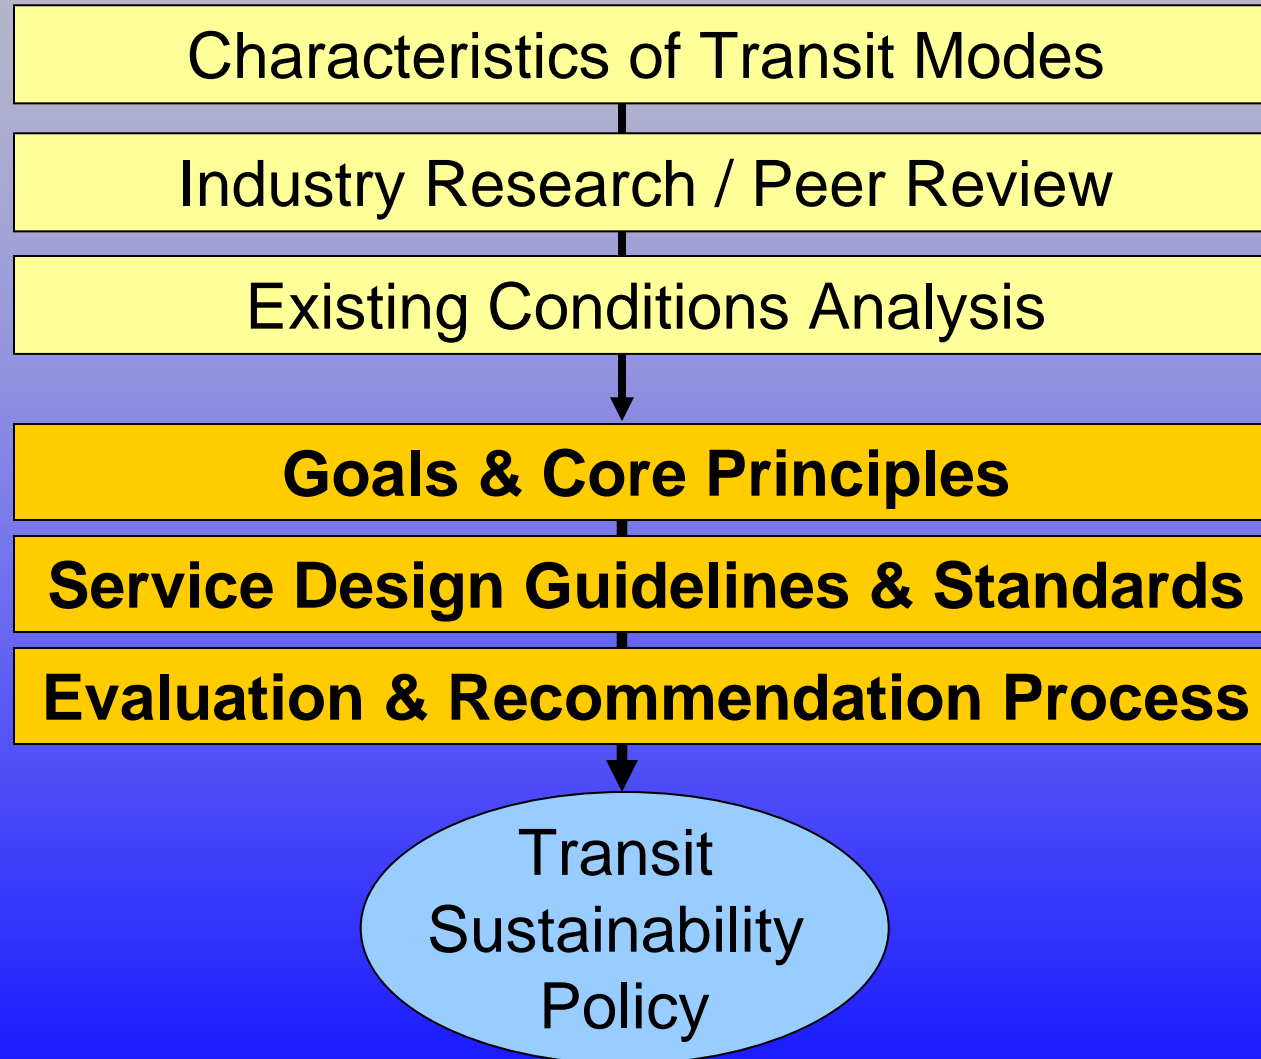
Characteristics of Transit Modes

Industry Research / Peer Review

Existing Conditions Analysis

Goals & Core Principles

Service Design Guidelines & Standards

Evaluation & Recommendation Process

Transit Sustainability Policy